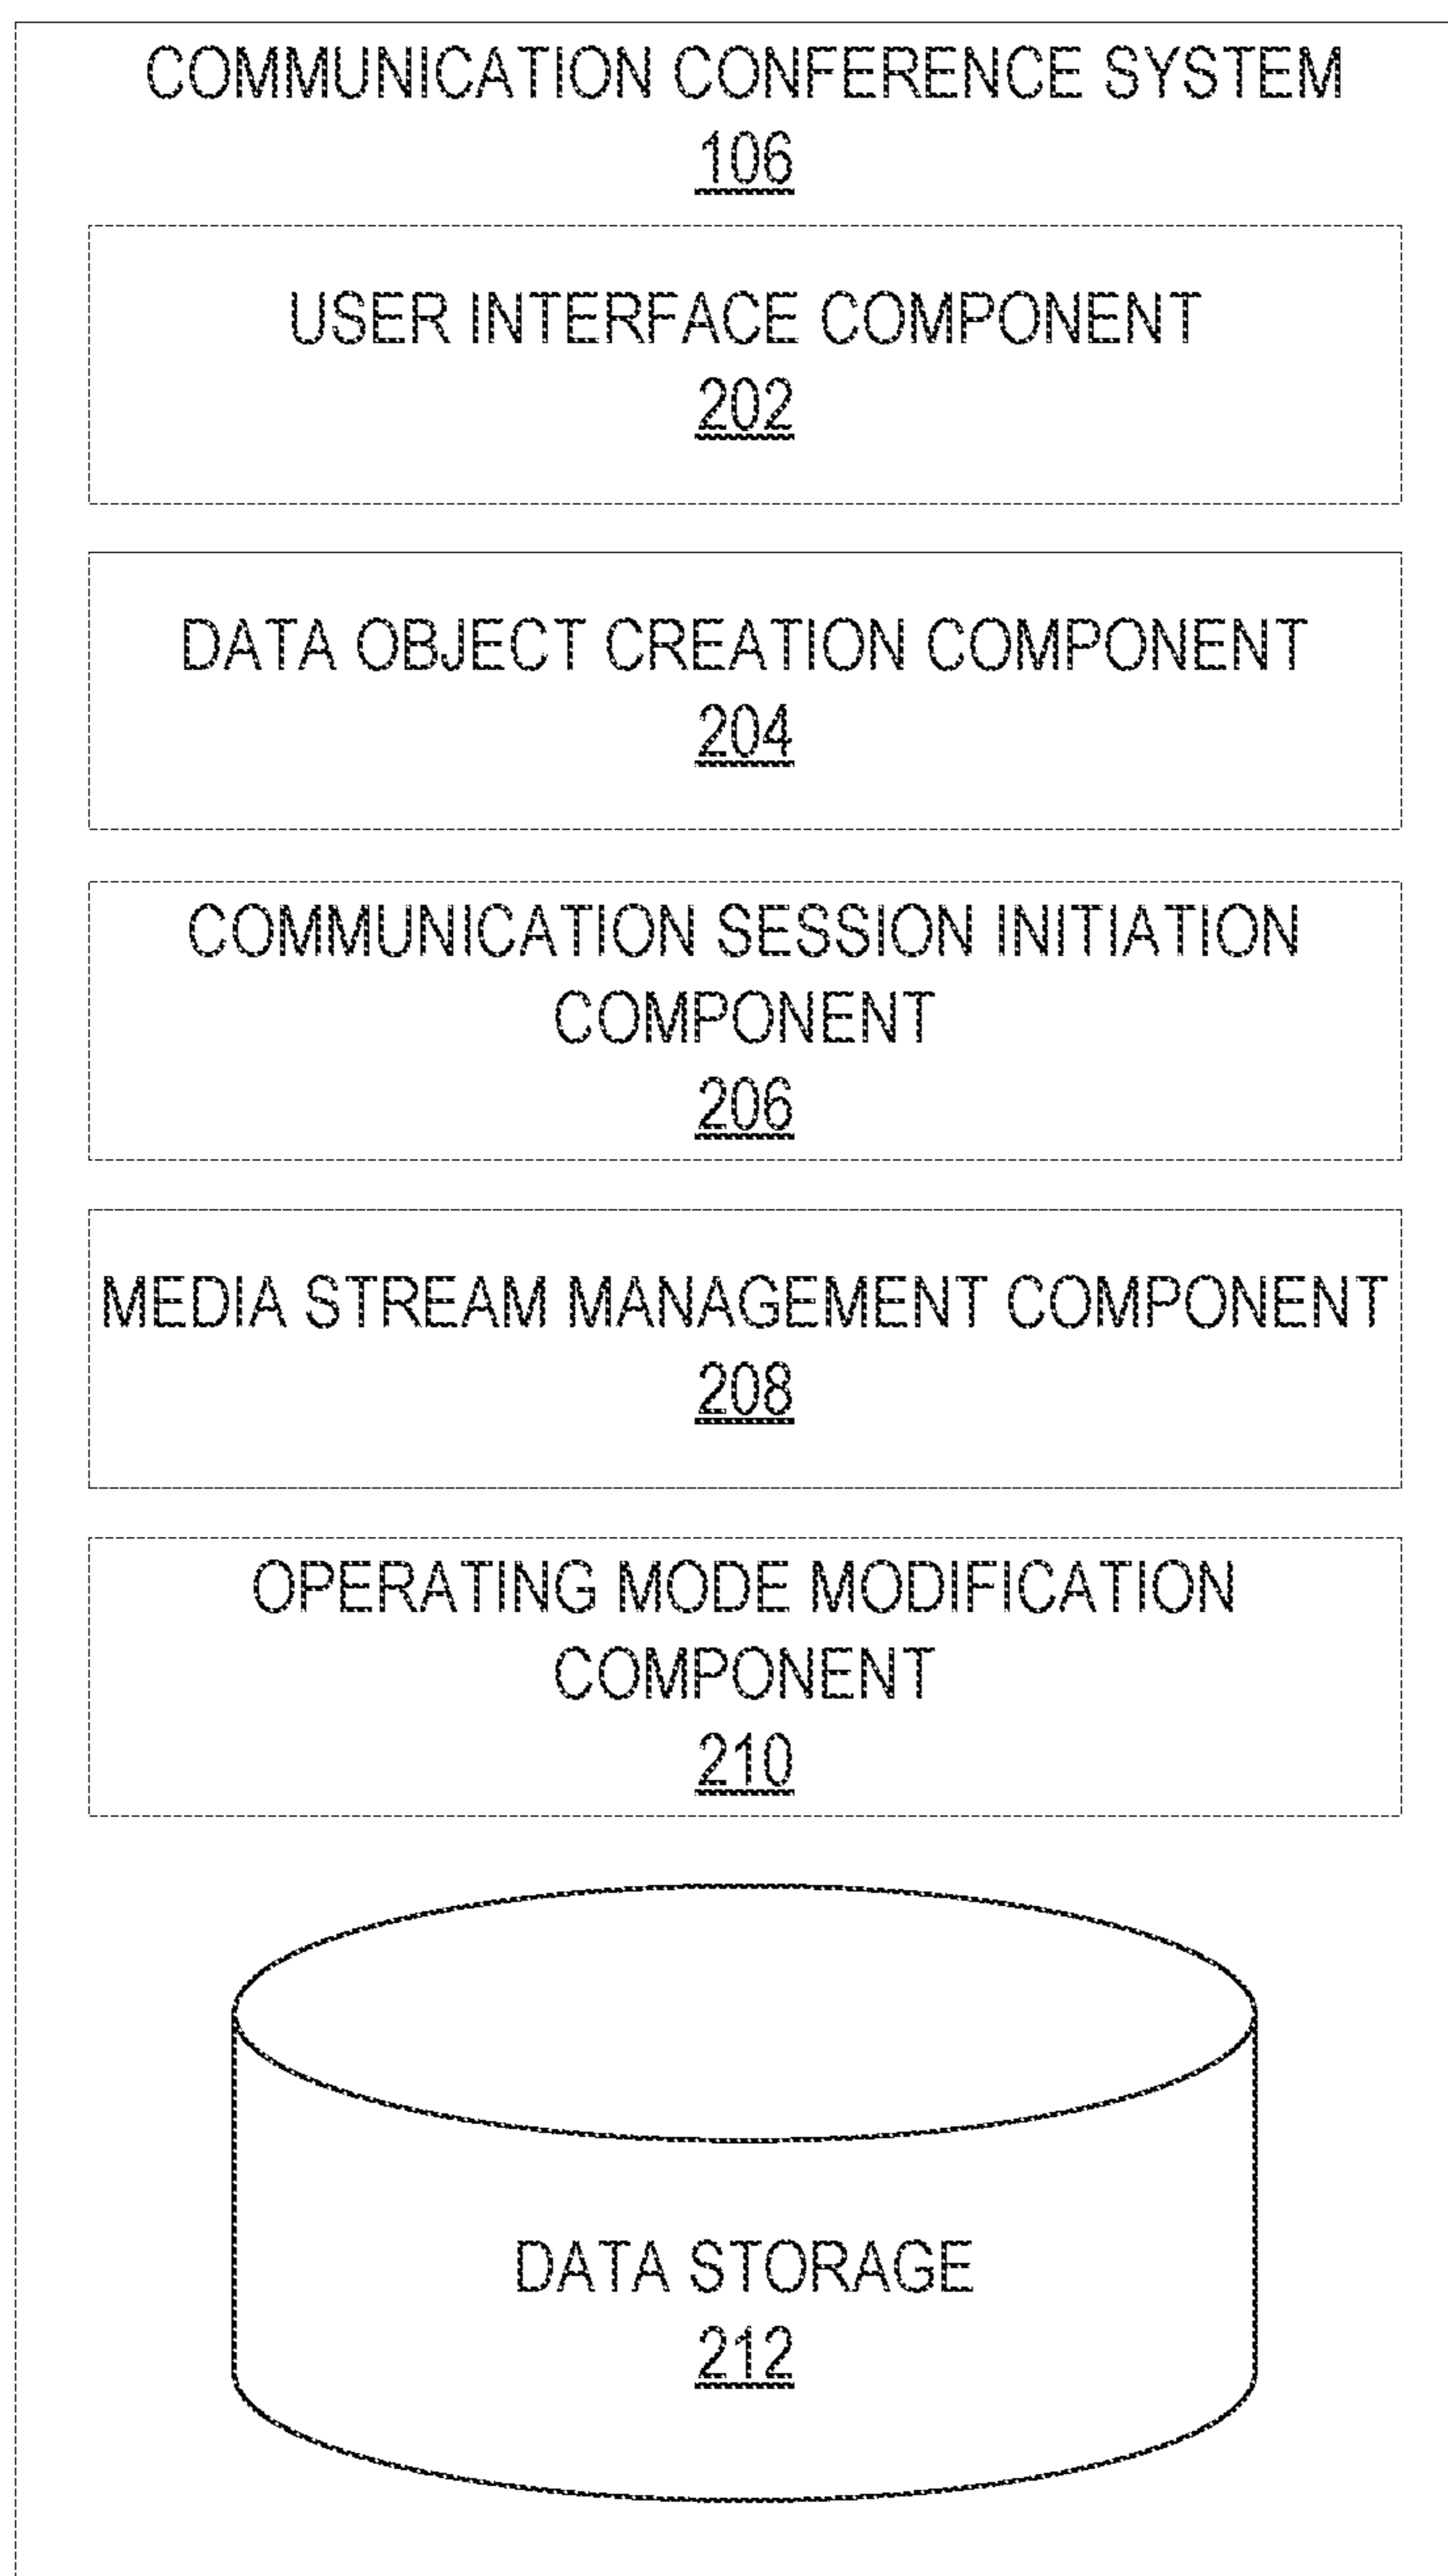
COMMUNICATION CONFERENCE SYSTEM
106

USER INTERFACE COMPONENT
202

DATA OBJECT CREATION COMPONENT
204

COMMUNICATION SESSION INITIATION COMPONENT
206

MEDIA STREAM MANAGEMENT COMPONENT
208

OPERATING MODE MODIFICATION COMPONENT
210

DATA STORAGE
212